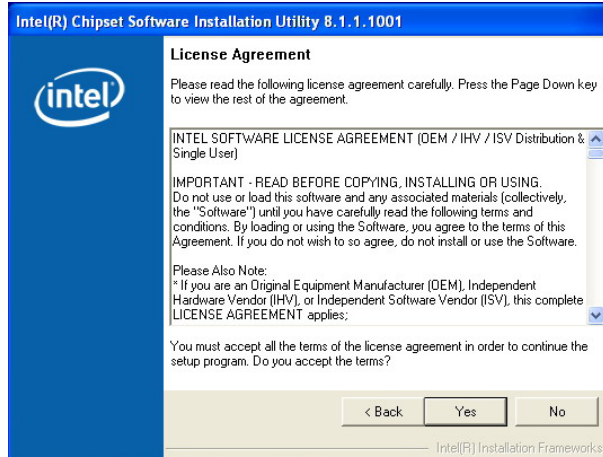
Intel(R) Chipset Software Installation Utility 8.1.1.1001

intel

License Agreement

Please read the following license agreement carefully. Press the Page Down key to view the rest of the agreement.

INTEL SOFTWARE LICENSE AGREEMENT (OEM / IHV / ISV Distribution & Single User)

IMPORTANT - READ BEFORE COPYING, INSTALLING OR USING.
Do not use or load this software and any associated materials (collectively, the "Software") until you have carefully read the following terms and conditions. By loading or using the Software, you agree to the terms of this Agreement. If you do not wish to so agree, do not install or use the Software.

Please Also Note:
* If you are an Original Equipment Manufacturer (OEM), Independent Hardware Vendor (IHV), or Independent Software Vendor (ISV), this complete LICENSE AGREEMENT applies;

You must accept all the terms of the license agreement in order to continue the setup program. Do you accept the terms?

< Back
Yes
No

Intel(R) Installation Frameworks